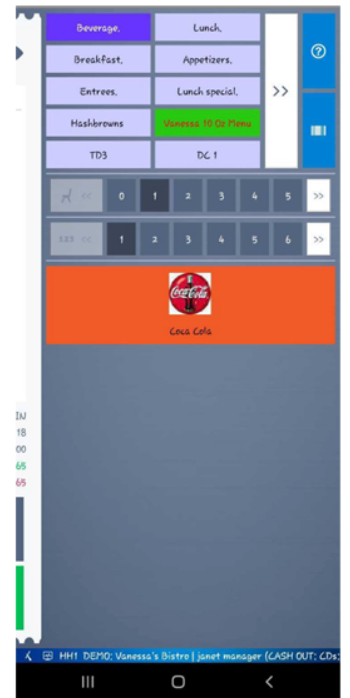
Beverage,
Lunch,
Breakfast,
Appetizers,
Entrees,
Lunch special,
Hashbrowns
Vanessa 10 Oz Menu
TD3
DC 1
>>

<<
0
1
2
3
4
5
>>

123 <<
1
2
3
4
5
6
>>

Coca-Cola
Coca Cola

IN
18
00
65
65

HH1 DEMO: Vanessa's Bistro | janet manager (CASH OUT: CDs: